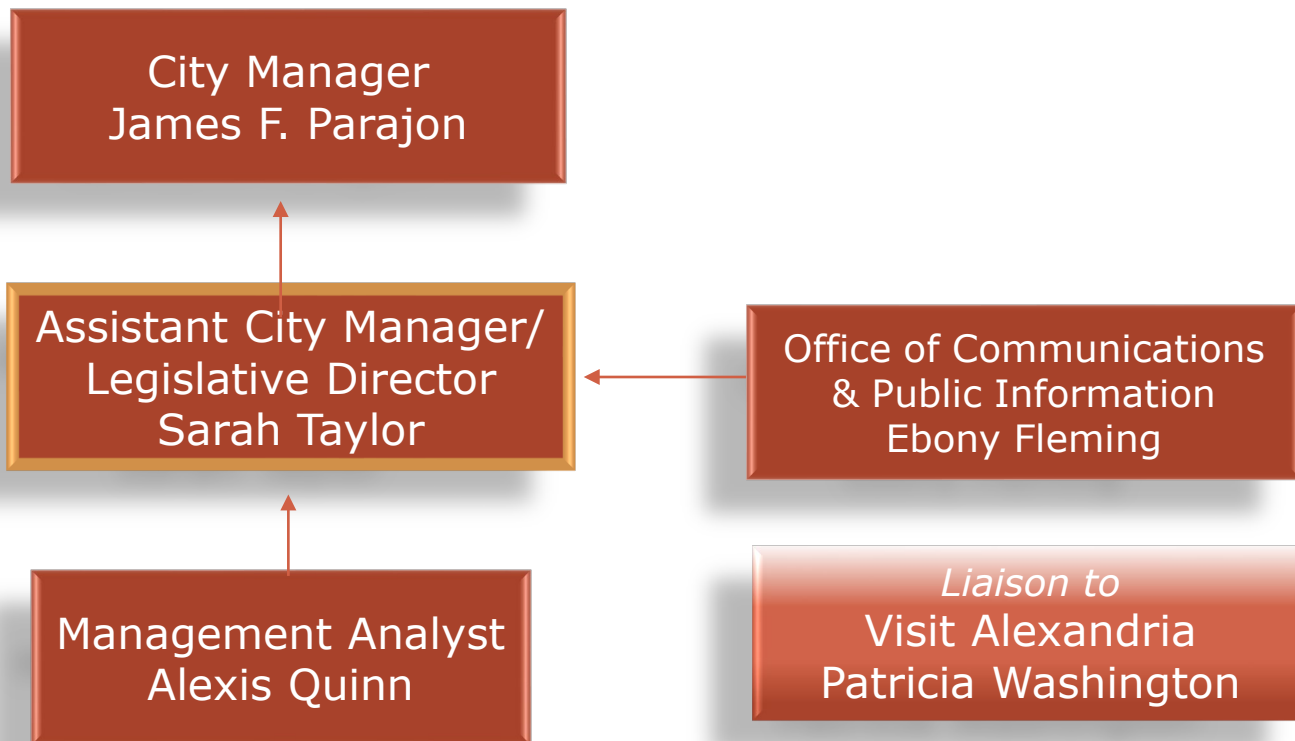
City Manager
James F. Parajon

Assistant City Manager/
Legislative Director
Sarah Taylor

Office of Communications
& Public Information
Ebony Fleming

Management Analyst
Alexis Quinn

*Liaison to*
Visit Alexandria
Patricia Washington